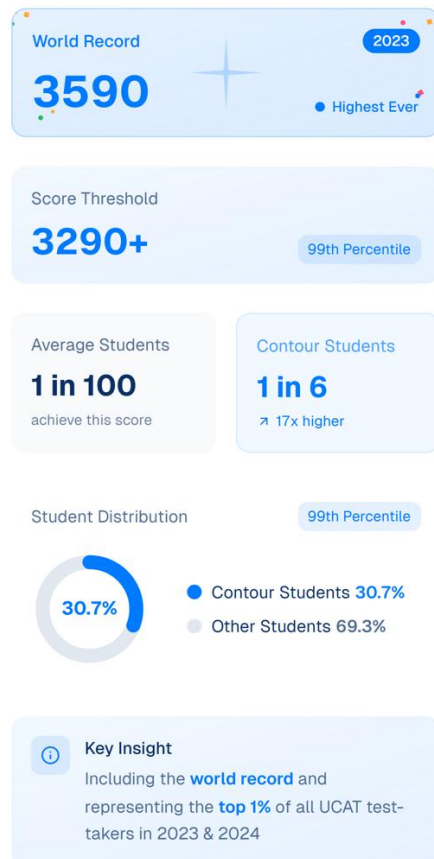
World Record

2023

3590

Highest Ever

Score Threshold

3290+

99th Percentile

Average Students

1 in 100

achieve this score

Contour Students

1 in 6

↗ 17x higher

Student Distribution

99th Percentile

30.7%

Contour Students 30.7%

Other Students 69.3%

Key Insight

Including the world record and representing the top 1% of all UCAT test-takers in 2023 & 2024